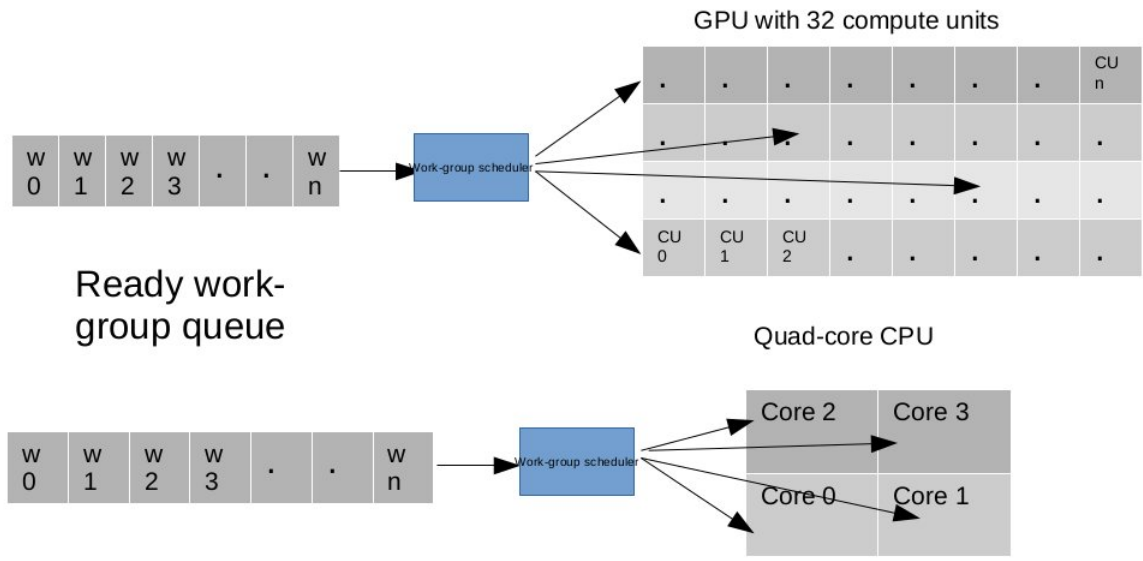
GPU with 32 compute units

| . | . | . | . | . | . | . | CU n |
|---|---|---|---|---|---|---|---|
| . | . | . | . | . | . | . | . |
| . | . | . | . | . | . | . | . |
| CU 0 | CU 1 | CU 2 | . | . | . | . | . |

| w 0 | w 1 | w 2 | w 3 | . | . | w n |
|---|---|---|---|---|---|---|

Work-group scheduler

Ready work-group queue

Quad-core CPU

| Core 2 | Core 3 |
|---|---|
| Core 0 | Core 1 |

| w 0 | w 1 | w 2 | w 3 | . | . | w n |
|---|---|---|---|---|---|---|

Work-group scheduler